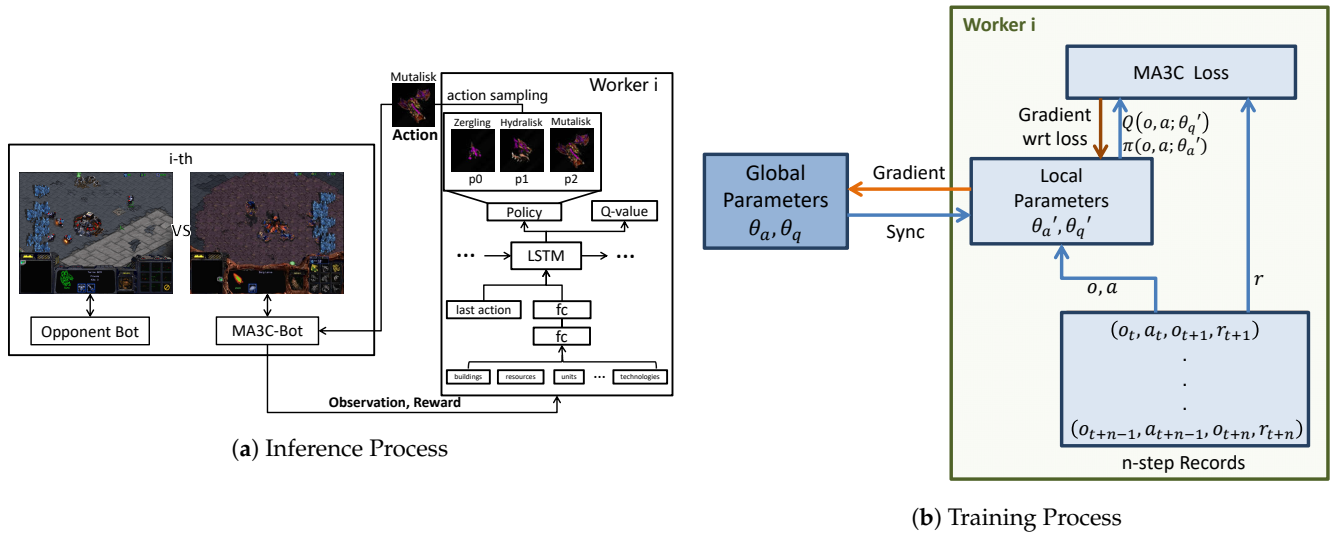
Mutalisk

Action

action sampling

Worker i

Zergling Hydralisk Mutalisk

p0 p1 p2

Policy

Q-value

...

LSTM

...

last action

fc

fc

buildings resources units ... technologies

i-th

VS

Opponent Bot

MA3C-Bot

Observation, Reward

(**a**) Inference Process

Worker i

MA3C Loss

Gradient wrt loss

$Q(o,a;\theta_q')$
$\pi(o,a;\theta_a')$

Global Parameters
$\theta_a, \theta_q$

Gradient

Sync

Local Parameters
$\theta_a', \theta_q'$

$o, a$

$r$

$(o_t, a_t, o_{t+1}, r_{t+1})$
.
.
.
$(o_{t+n-1}, a_{t+n-1}, o_{t+n}, r_{t+n})$

n-step Records

(**b**) Training Process